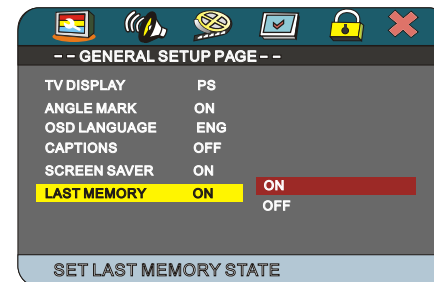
- - GENERAL SETUP PAGE - -

| | | |
|---|---|---|
| TV DISPLAY | PS | |
| ANGLE MARK | ON | |
| OSD LANGUAGE | ENG | |
| CAPTIONS | OFF | |
| SCREEN SAVER | ON | |
| LAST MEMORY | ON | ON |
| | | OFF |

SET LAST MEMORY STATE